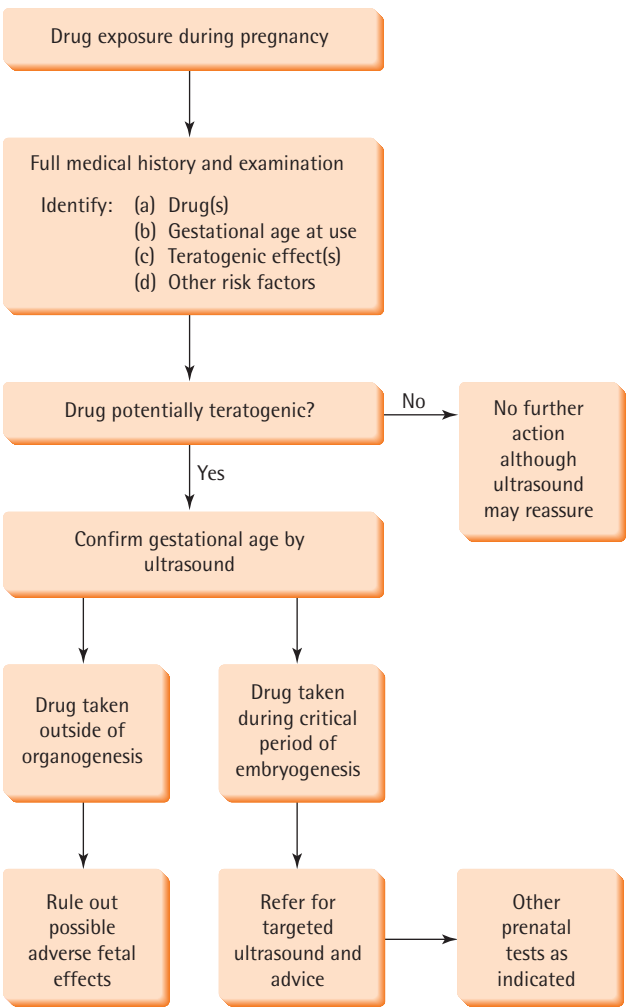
Drug exposure during pregnancy

Full medical history and examination

Identify: (a) Drug(s)
(b) Gestational age at use
(c) Teratogenic effect(s)
(d) Other risk factors

Drug potentially teratogenic?

No

No further action although ultrasound may reassure

Yes

Confirm gestational age by ultrasound

Drug taken outside of organogenesis

Drug taken during critical period of embryogenesis

Rule out possible adverse fetal effects

Refer for targeted ultrasound and advice

Other prenatal tests as indicated